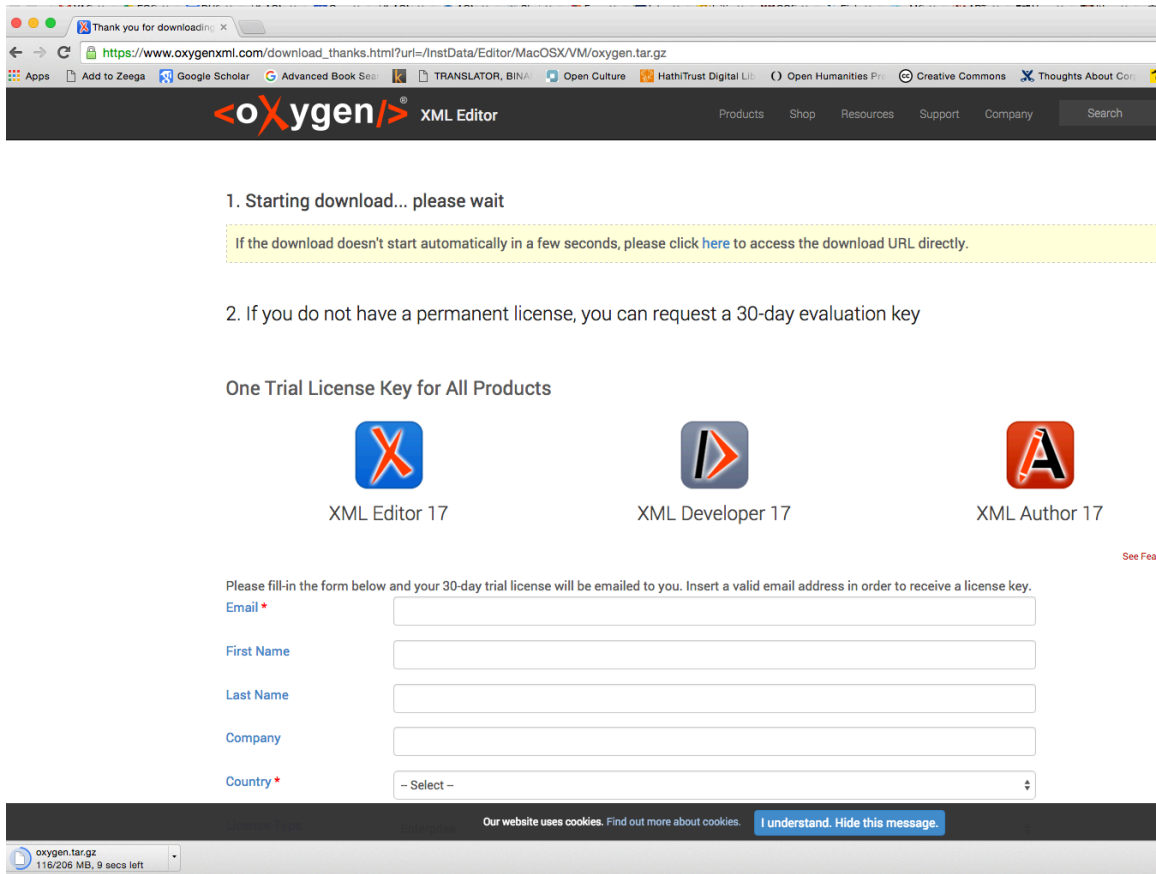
Thank you for downloading ×

https://www.oxygenxml.com/download_thanks.html?url=/InstData/Editor/MacOSX/VM/oxygen.tar.gz

Apps Add to Zeega Google Scholar Advanced Book Sea TRANSLATOR, BINA Open Culture HathiTrust Digital Lib Open Humanities Pr Creative Commons Thoughts About Cor

<oXygen/> XML Editor

Products Shop Resources Support Company Search

1. Starting download... please wait

If the download doesn't start automatically in a few seconds, please click here to access the download URL directly.

2. If you do not have a permanent license, you can request a 30-day evaluation key

One Trial License Key for All Products

XML Editor 17

XML Developer 17

XML Author 17

See Fea

Please fill-in the form below and your 30-day trial license will be emailed to you. Insert a valid email address in order to receive a license key.

Email *

First Name

Last Name

Company

Country *

-- Select --

License Type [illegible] Enterprise

Our website uses cookies. Find out more about cookies. I understand. Hide this message.

oxygen.tar.gz
116/206 MB, 9 secs left